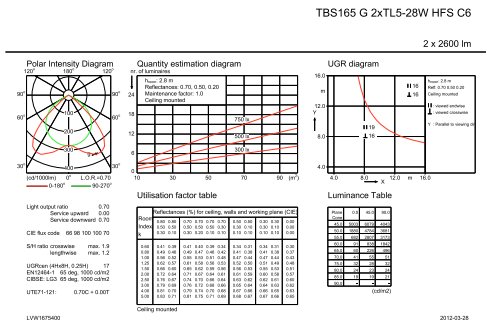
TBS165 G 2xTL5-28W HFS C6

2 x 2600 lm

Polar Intensity Diagram

120° 180° 120°

90° 90°

60° 60°

30° 0° 30°

(cd/1000lm) 0° L.O.R.=0.70

0-180° 90-270°

Quantity estimation diagram

nr. of luminaries

$h_{room}$: 2.8 m
Reflectances: 0.70, 0.50, 0.20
Maintenance factor: 1.0
Ceiling mounted

750 lx
500 lx
300 lx

10 30 50 70 90 (m²)

UGR diagram

$h_{room}$: 2.8 m
Refl: 0.70 0.50 0.20
Ceiling mounted

viewed endwise
viewed crosswise

Y : Parallel to viewing dir

16.0
12.0
8.0
4.0

4.0 8.0 12.0 m 16.0

Light output ratio 0.70
Service upward 0.00
Service downward 0.70

CIE flux code 66 98 100 100 70

S/H ratio crosswise max. 1.9
lengthwise max. 1.2

UGRroom (4Hx8H, 0.25H) 17
EN12464-1 65 deg. 1000 cd/m2
CIBSE: LG3 65 deg. 1000 cd/m2

UTE71-121: 0.70C + 0.00T

Utilisation factor table

Luminance Table

Ceiling mounted

LVW1675400

2012-03-28